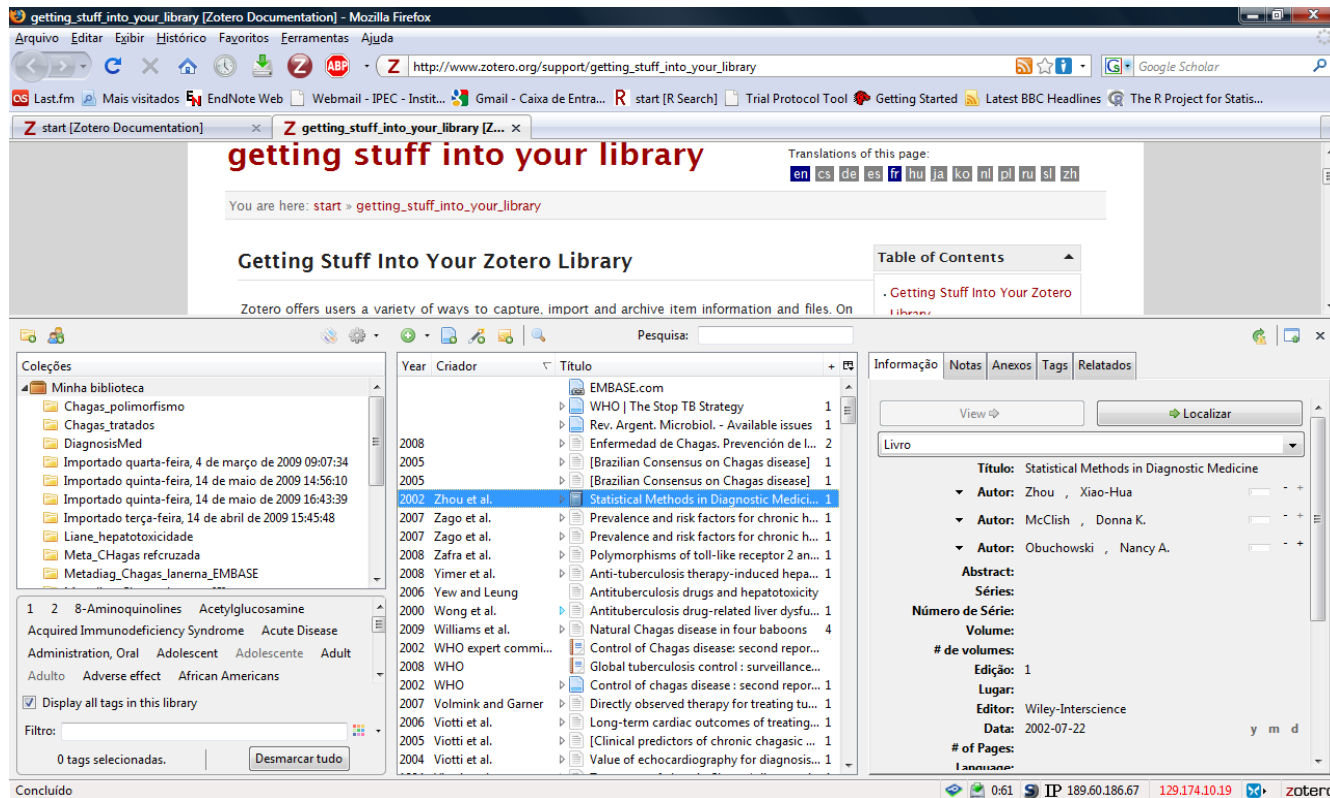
getting_stuff_into_your_library [Zotero Documentation] - Mozilla Firefox

Arquivo Editar Exibir Histórico Favoritos Ferramentas Ajuda

http://www.zotero.org/support/getting_stuff_into_your_library

Google Scholar

Last.fm Mais visitados EndNote Web Webmail - IPEC - Instit... Gmail - Caixa de Entra... start [R Search] Trial Protocol Tool Getting Started Latest BBC Headlines The R Project for Statis...

start [Zotero Documentation] × getting_stuff_into_your_library [Z... ×

getting stuff into your library

Translations of this page:
en cs de es fr hu ja ko nl pl ru sl zh

You are here: start » getting_stuff_into_your_library

Getting Stuff Into Your Zotero Library

Table of Contents

· Getting Stuff Into Your Zotero Library

Zotero offers users a variety of ways to capture, import and archive item information and files. On

Pesquisa:

Coleções
Minha biblioteca
Chagas_polimorfismo
Chagas_tratados
DiagnosisMed
Importado quarta-feira, 4 de março de 2009 09:07:34
Importado quinta-feira, 14 de maio de 2009 14:56:10
Importado quinta-feira, 14 de maio de 2009 16:43:39
Importado terça-feira, 14 de abril de 2009 15:45:48
Liane_hepatotoxicidade
Meta_CHagas refcruzada
Metadiag_Chagas_lanerna_EMBASE

1 2 8-Aminoquinolines Acetylglucosamine
Acquired Immunodeficiency Syndrome Acute Disease
Administration, Oral Adolescent Adolescente Adult
Adulto Adverse effect African Americans

Display all tags in this library

Filtro:

0 tags selecionadas. Desmarcar tudo

| Year | Criador | Título | |
|---|---|---|---|
| | | EMBASE.com | |
| | | WHO \| The Stop TB Strategy | 1 |
| | | Rev. Argent. Microbiol. - Available issues | 1 |
| 2008 | | Enfermedad de Chagas. Prevención de l... | 2 |
| 2005 | | [Brazilian Consensus on Chagas disease] | 1 |
| 2005 | | [Brazilian Consensus on Chagas disease] | 1 |
| 2002 | Zhou et al. | Statistical Methods in Diagnostic Medici... | 1 |
| 2007 | Zago et al. | Prevalence and risk factors for chronic h... | 1 |
| 2007 | Zago et al. | Prevalence and risk factors for chronic h... | 1 |
| 2008 | Zafra et al. | Polymorphisms of toll-like receptor 2 an... | 1 |
| 2008 | Yimer et al. | Anti-tuberculosis therapy-induced hepa... | 1 |
| 2006 | Yew and Leung | Antituberculosis drugs and hepatotoxicity | |
| 2000 | Wong et al. | Antituberculosis drug-related liver dysfu... | 1 |
| 2009 | Williams et al. | Natural Chagas disease in four baboons | 4 |
| 2002 | WHO expert commi... | Control of Chagas disease: second repor... | |
| 2008 | WHO | Global tuberculosis control : surveillance.... | |
| 2002 | WHO | Control of chagas disease : second repor... | 1 |
| 2007 | Volmink and Garner | Directly observed therapy for treating tu... | 1 |
| 2006 | Viotti et al. | Long-term cardiac outcomes of treating... | 1 |
| 2005 | Viotti et al. | [Clinical predictors of chronic chagasic ... | 1 |
| 2004 | Viotti et al. | Value of echocardiography for diagnosis... | 1 |

Informação Notas Anexos Tags Relatados

View Localizar

Livro

Título: Statistical Methods in Diagnostic Medicine
Autor: Zhou , Xiao-Hua
Autor: McClish , Donna K.
Autor: Obuchowski , Nancy A.
Abstract:
Séries:
Número de Série:
Volume:
# de volumes:
Edição: 1
Lugar:
Editor: Wiley-Interscience
Data: 2002-07-22 y m d
# of Pages:
Language:

Concluído 0:61 IP 189.60.186.67 129.174.10.19 zotero